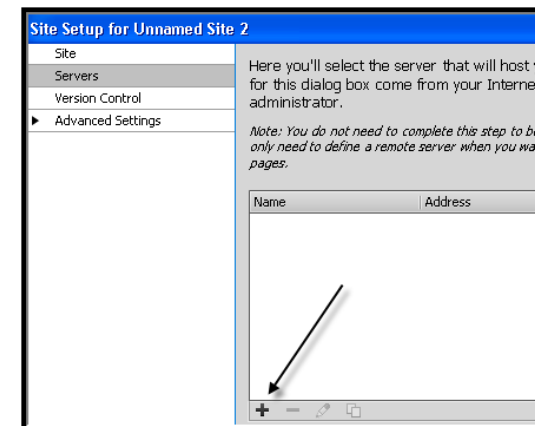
Site Setup for Unnamed Site 2

Site
Servers
Version Control
Advanced Settings

Here you'll select the server that will host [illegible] for this dialog box come from your Interne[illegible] administrator.

Note: You do not need to complete this step to b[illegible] only need to define a remote server when you wa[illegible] pages.

| Name | Address |
|---|---|

+ −